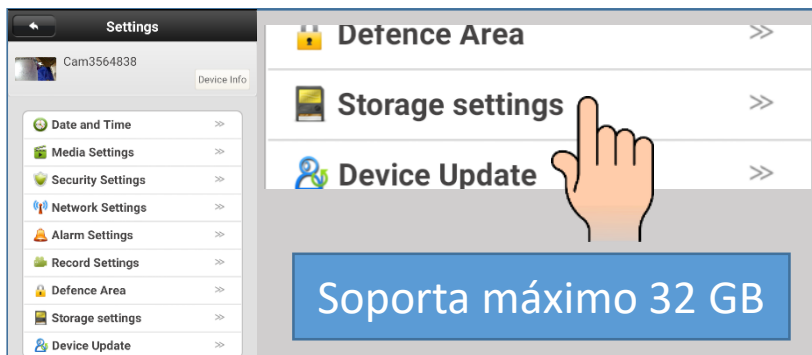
Settings

Cam3564838

Device Info

Date and Time ≫
Media Settings ≫
Security Settings ≫
Network Settings ≫
Alarm Settings ≫
Record Settings ≫
Defence Area ≫
Storage settings ≫
Device Update ≫

Defence Area ≫
Storage settings ≫
Device Update ≫

Soporta máximo 32 GB